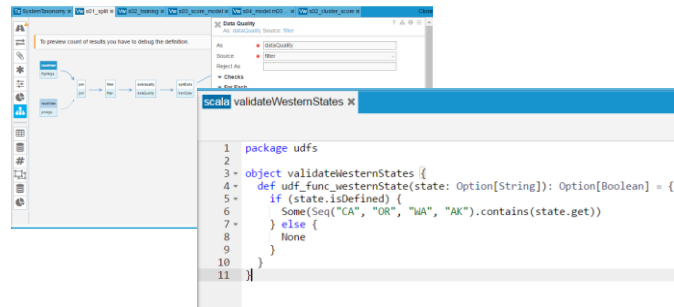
SystemTaxonomy | s01_split | s02_training | s03_score_model | s04_model.m03... | s02_cluster_score | Close

To preview count of results you have to debug the definition.

Data Quality
As: dataQuality Source: filter

As dataQuality
Source filter
Reject As

▾ Checks
▾ For Each

scala validateWesternStates ✖

```
1  package udfs
2
3  object validateWesternStates {
4    def udf_func_westernState(state: Option[String]): Option[Boolean] = {
5      if (state.isDefined) {
6        Some(Seq("CA", "OR", "WA", "AK").contains(state.get))
7      } else {
8        None
9      }
10   }
11 }
```